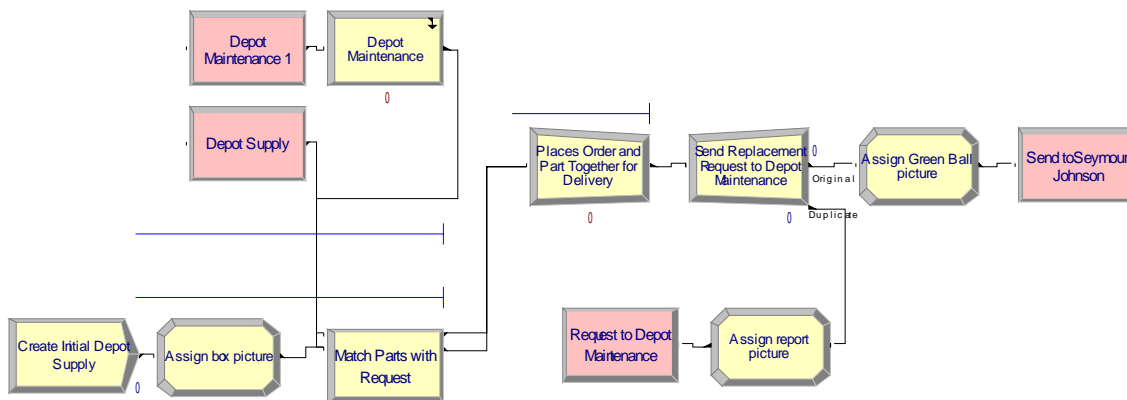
Depot Maintenance 1

Depot Maintenance

0

Depot Supply

Places Order and Part Together for Delivery

0

Send Replacement Request to Depot Maintenance

0

Original

Duplicate

0

Assign Green Ball picture

Send toSeymour Johnson

Create Initial Depot Supply

0

Assign box picture

Match Parts with Request

Request to Depot Maintenance

Assign report picture